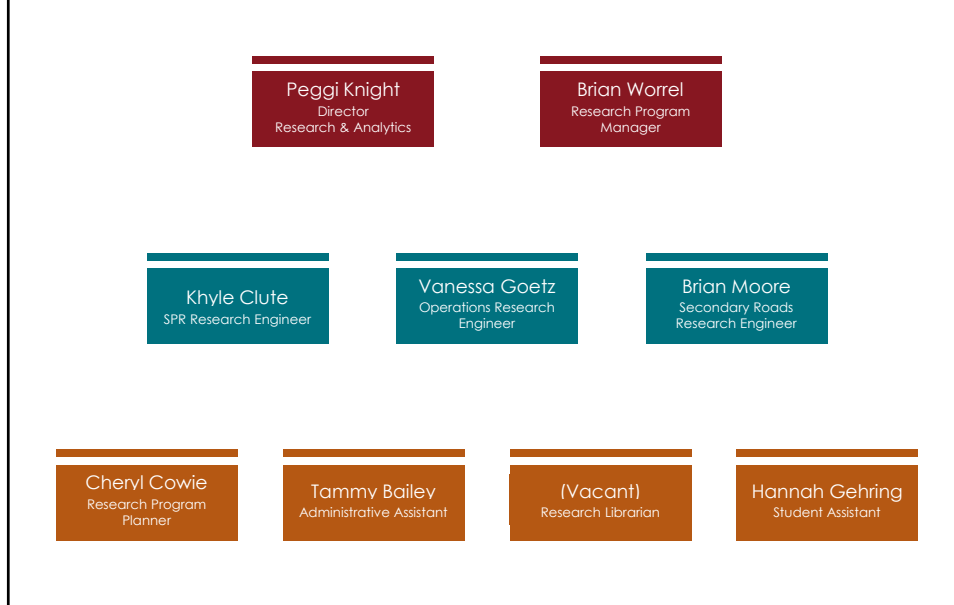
Peggi Knight
Director
Research & Analytics

Brian Worrel
Research Program Manager

Khyle Clute
SPR Research Engineer

Vanessa Goetz
Operations Research Engineer

Brian Moore
Secondary Roads Research Engineer

Cheryl Cowie
Research Program Planner

Tammy Bailey
Administrative Assistant

(Vacant)
Research Librarian

Hannah Gehring
Student Assistant